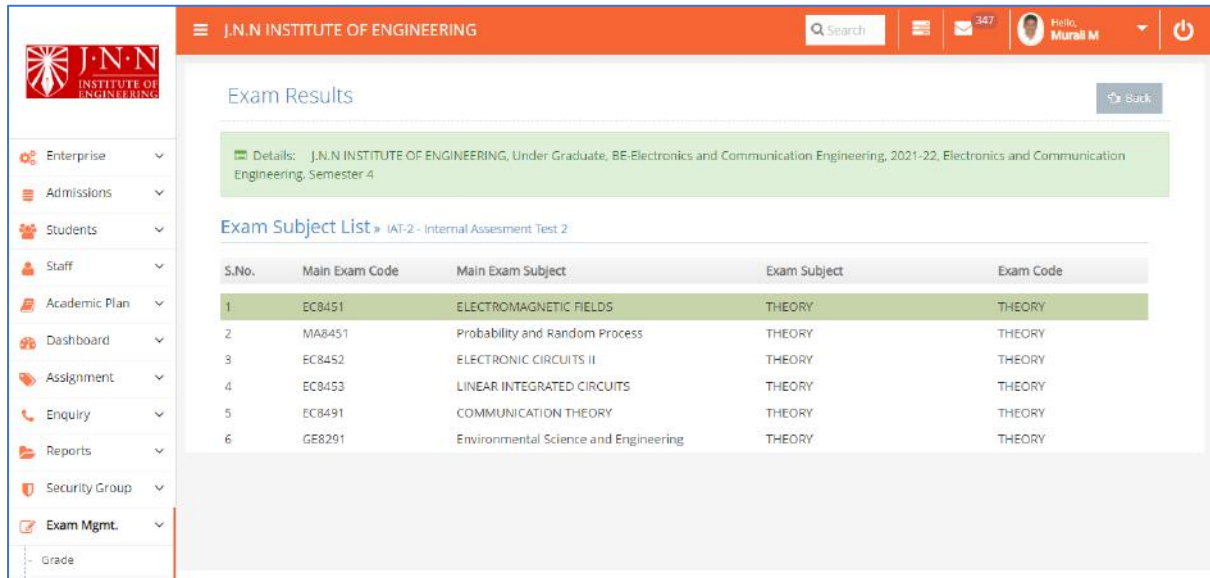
J·N·N INSTITUTE OF ENGINEERING

J.N.N INSTITUTE OF ENGINEERING

Search

347

Hello, Murali M

Enterprise
Admissions
Students
Staff
Academic Plan
Dashboard
Assignment
Enquiry
Reports
Security Group
Exam Mgmt.
Grade

Exam Results

Back

Details: J.N.N INSTITUTE OF ENGINEERING, Under Graduate, BE-Electronics and Communication Engineering, 2021-22, Electronics and Communication Engineering, Semester 4

Exam Subject List » IAT-2 - Internal Assesment Test 2

| S.No. | Main Exam Code | Main Exam Subject | Exam Subject | Exam Code |
|---|---|---|---|---|
| 1 | EC8451 | ELECTROMAGNETIC FIELDS | THEORY | THEORY |
| 2 | MA8451 | Probability and Random Process | THEORY | THEORY |
| 3 | EC8452 | ELECTRONIC CIRCUITS II | THEORY | THEORY |
| 4 | EC8453 | LINEAR INTEGRATED CIRCUITS | THEORY | THEORY |
| 5 | EC8491 | COMMUNICATION THEORY | THEORY | THEORY |
| 6 | GE8291 | Environmental Science and Engineering | THEORY | THEORY |